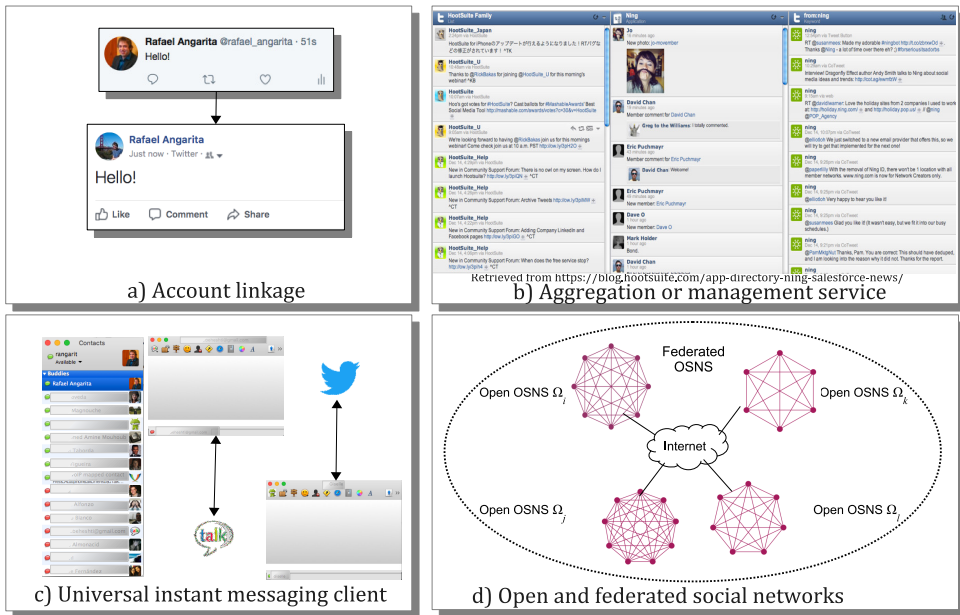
Rafael Angarita @rafael_angarita · 51s

Hello!

Rafael Angarita

Just now · Twitter ·

Hello!

Like Comment Share

a) Account linkage

HootSuite Family

HootSuite_Japan

HootSuite for iPhoneのアップデートが行えるようになりました! RT/バグなどが修正されています! *TK

HootSuite_U

Thanks to @RobBakes for joining @HootSuite_U for this morning's webinar! ^KB

HootSuite

Hoo's got votes for #HootSuite? Cast ballots for #MashableAwards' Best Social Media Tool

HootSuite_U

We're looking forward to having @RobBakes join us for this mornings webinars! Come check join us at 10 a.m. PST

HootSuite_Help

New in Community Support Forum: There is no owl on my screen. How do I launch Hootsuite? *CT

HootSuite_Help

New in Community Support Forum: Archive Tweets *CT

HootSuite_Help

New in Community Support Forum: Adding Company LinkedIn and Facebook pages *CT

HootSuite_Help

New in Community Support Forum: When does the free service stop? *CT

Ning

Jo

New photo: jo-movember

David Chan

Member comment for David Chan

Greg to the Williams: I totally commented.

Eric Puchmayr

Member comment for Eric Puchmayr

David Chan Welcome!

Eric Puchmayr

Member comment for Eric Puchmayr

Dave G

New member: Dave G

Mark Holder

Bond.

David Chan

from:ning

ning

RT @susanmess Made my adorable #ningfeet Thanks @Ning - a lot of time over there eh?

ning

Interview! Dragonfly Effect author Andy Smith talks to Ning about social media ideas and trends

ning

RT @davidfleamer Love the holiday sites from 2 companies I used to work at @POP_Agency

ning

@elliotkoh We just switched to a new email provider that offers this, so we will try to get that implemented for the next one!

ning

@sapetilly With the removal of Ning ID, there won't be 1 location with all member networks.

ning

@elliotkoh Very happy to hear you like it!

ning

@susanmess Glad you like it! (It wasn't easy, but we fit it into our busy schedules.)

ning

@PamMegNut Thanks, Pam. You are correct: This should have deduped, and I am looking into the reason why it did not. Thanks for the report.

Retrieved from https://blog.hootsuite.com/app-directory-ning-salesforce-news/

b) Aggregation or management service

Contacts

rangarit

Available

Buddies

Rafael Angarita

talk

c) Universal instant messaging client

Federated OSNS

Open OSNS $\Omega_i$

Open OSNS $\Omega_k$

Internet

Open OSNS $\Omega_j$

Open OSNS $\Omega_l$

d) Open and federated social networks